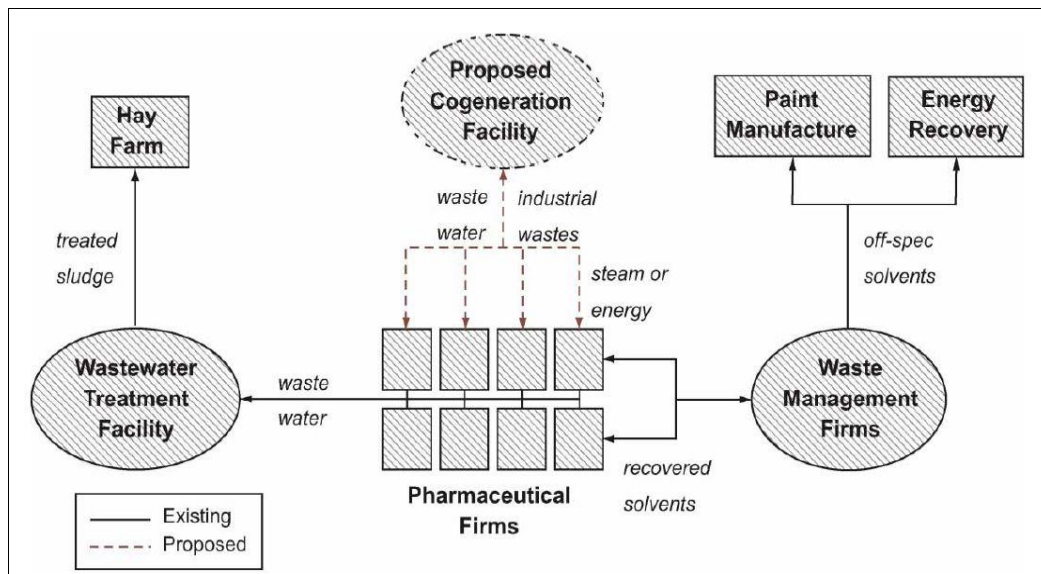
Proposed Cogeneration Facility

Hay Farm

Paint Manufacture

Energy Recovery

waste water

industrial wastes

treated sludge

off-spec solvents

steam or energy

Wastewater Treatment Facility

waste water

Waste Management Firms

recovered solvents

Pharmaceutical Firms

Existing

Proposed